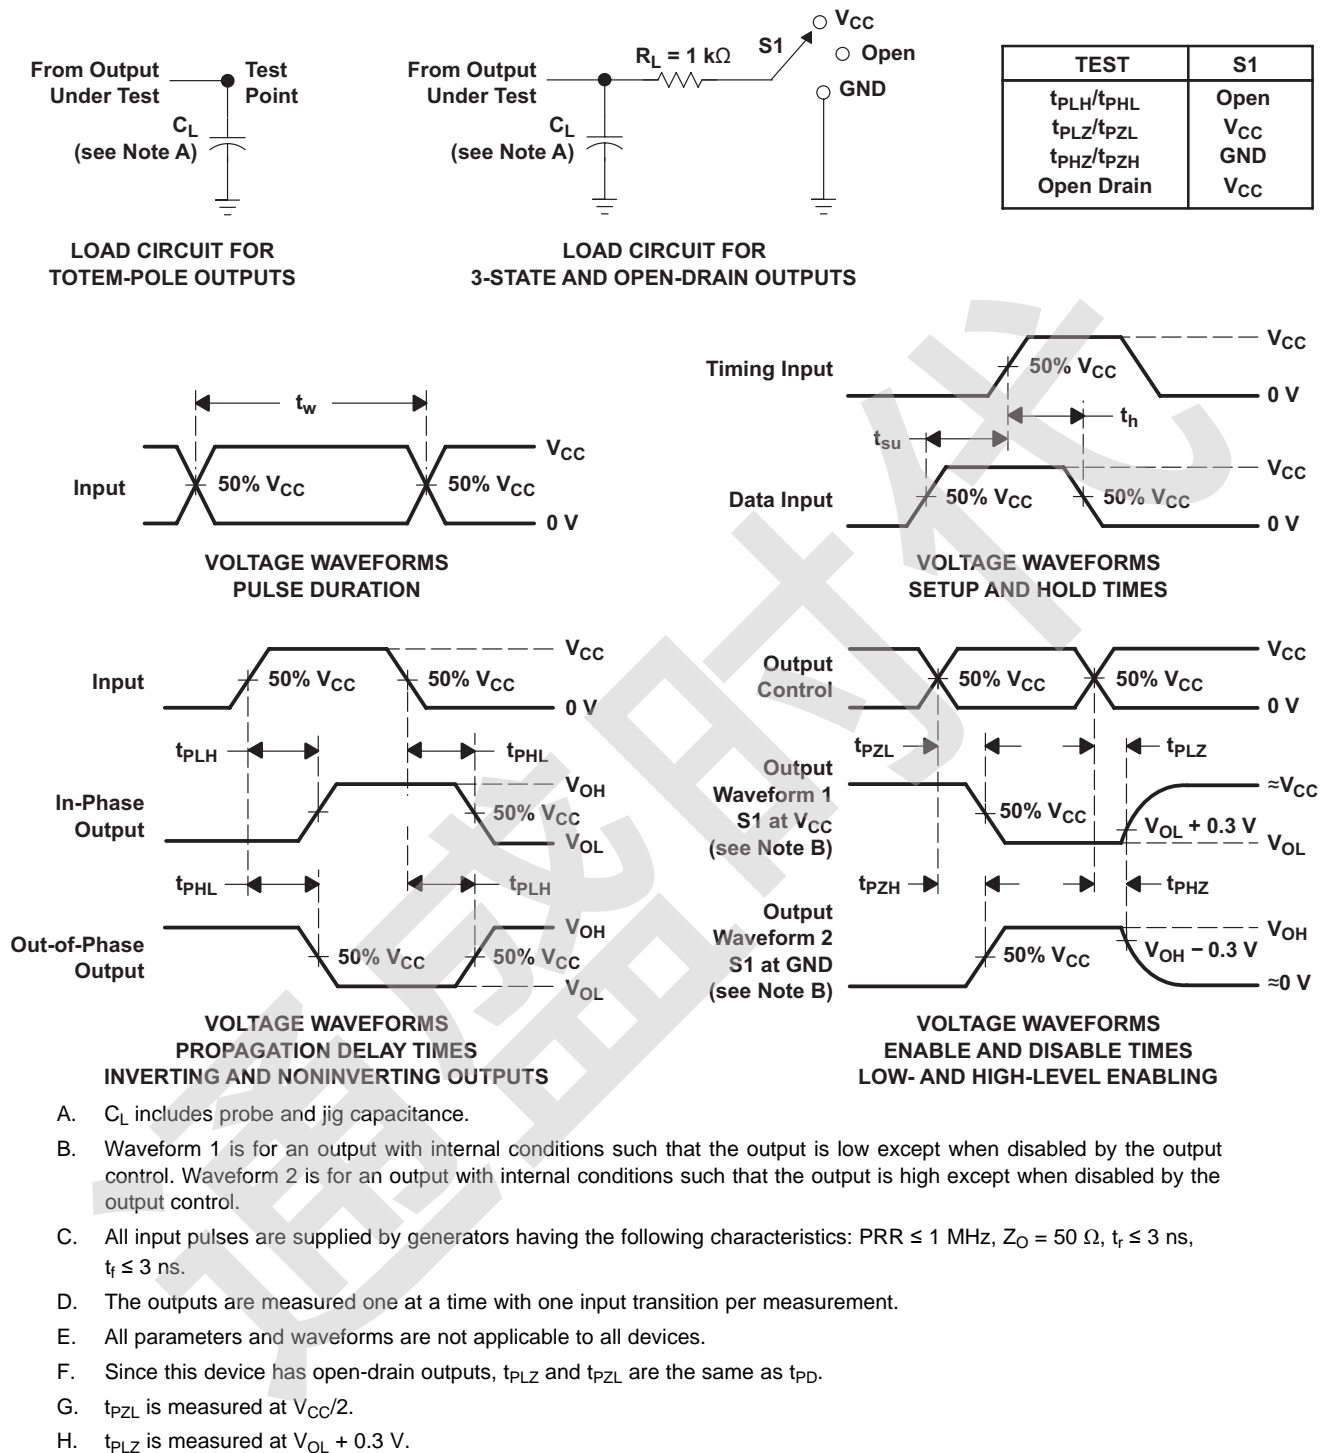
From Output Under Test
Test Point
$C_L$ (see Note A)

LOAD CIRCUIT FOR TOTEM-POLE OUTPUTS

From Output Under Test
$R_L = 1\ k\Omega$
S1
$V_{CC}$
Open
GND
$C_L$ (see Note A)

LOAD CIRCUIT FOR 3-STATE AND OPEN-DRAIN OUTPUTS

| TEST | S1 |
|---|---|
| $t_{PLH}/t_{PHL}$ | Open |
| $t_{PLZ}/t_{PZL}$ | $V_{CC}$ |
| $t_{PHZ}/t_{PZH}$ | GND |
| Open Drain | $V_{CC}$ |

$t_w$
Input
50% $V_{CC}$
50% $V_{CC}$
$V_{CC}$
0 V

VOLTAGE WAVEFORMS PULSE DURATION

Timing Input
50% $V_{CC}$
$V_{CC}$
0 V
$t_h$
$t_{su}$
Data Input
50% $V_{CC}$
50% $V_{CC}$
$V_{CC}$
0 V

VOLTAGE WAVEFORMS SETUP AND HOLD TIMES

Input
50% $V_{CC}$
50% $V_{CC}$
$V_{CC}$
0 V
$t_{PLH}$
$t_{PHL}$
In-Phase Output
50% $V_{CC}$
$V_{OH}$
$V_{OL}$
$t_{PHL}$
$t_{PLH}$
Out-of-Phase Output
50% $V_{CC}$
50% $V_{CC}$
$V_{OH}$
$V_{OL}$

VOLTAGE WAVEFORMS PROPAGATION DELAY TIMES INVERTING AND NONINVERTING OUTPUTS

Output Control
50% $V_{CC}$
50% $V_{CC}$
$V_{CC}$
0 V
$t_{PZL}$
$t_{PLZ}$
Output Waveform 1 S1 at $V_{CC}$ (see Note B)
50% $V_{CC}$
$V_{OL}$ + 0.3 V
≈$V_{CC}$
$V_{OL}$
$t_{PZH}$
$t_{PHZ}$
Output Waveform 2 S1 at GND (see Note B)
50% $V_{CC}$
$V_{OH}$ − 0.3 V
$V_{OH}$
≈0 V

VOLTAGE WAVEFORMS ENABLE AND DISABLE TIMES LOW- AND HIGH-LEVEL ENABLING

A. $C_L$ includes probe and jig capacitance.
B. Waveform 1 is for an output with internal conditions such that the output is low except when disabled by the output control. Waveform 2 is for an output with internal conditions such that the output is high except when disabled by the output control.
C. All input pulses are supplied by generators having the following characteristics: PRR ≤ 1 MHz, $Z_O$ = 50 Ω, $t_r$ ≤ 3 ns, $t_f$ ≤ 3 ns.
D. The outputs are measured one at a time with one input transition per measurement.
E. All parameters and waveforms are not applicable to all devices.
F. Since this device has open-drain outputs, $t_{PLZ}$ and $t_{PZL}$ are the same as $t_{PD}$.
G. $t_{PZL}$ is measured at $V_{CC}$/2.
H. $t_{PLZ}$ is measured at $V_{OL}$ + 0.3 V.